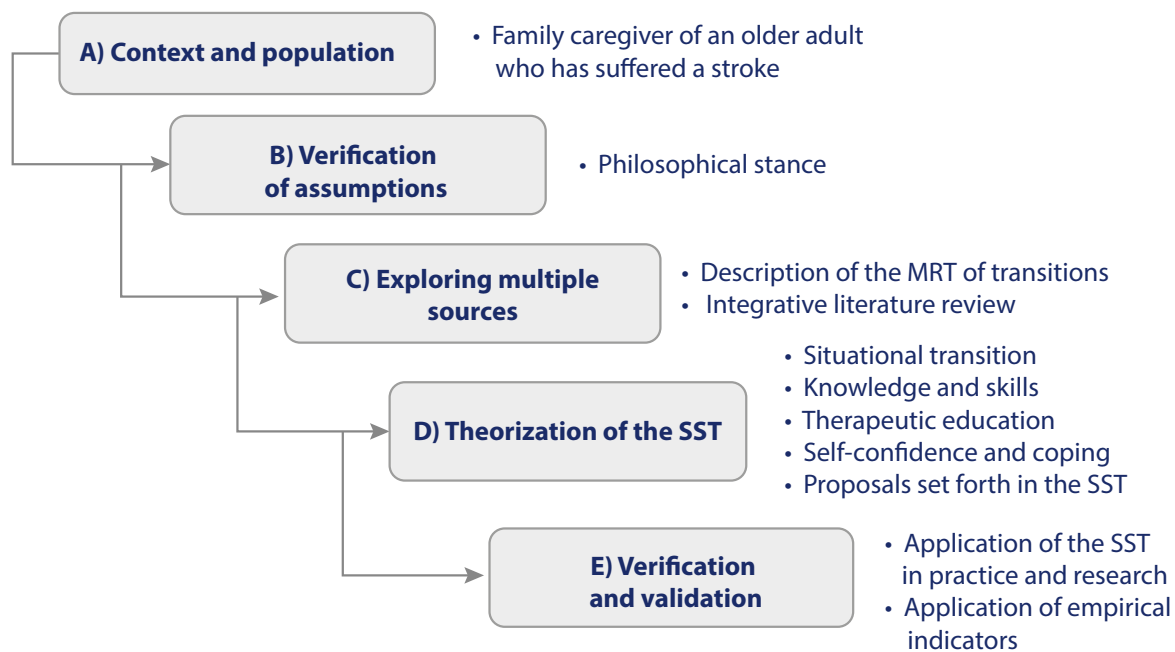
A) Context and population

• Family caregiver of an older adult who has suffered a stroke

B) Verification of assumptions

• Philosophical stance

C) Exploring multiple sources

• Description of the MRT of transitions
• Integrative literature review

D) Theorization of the SST

• Situational transition
• Knowledge and skills
• Therapeutic education
• Self-confidence and coping
• Proposals set forth in the SST

E) Verification and validation

• Application of the SST in practice and research
• Application of empirical indicators